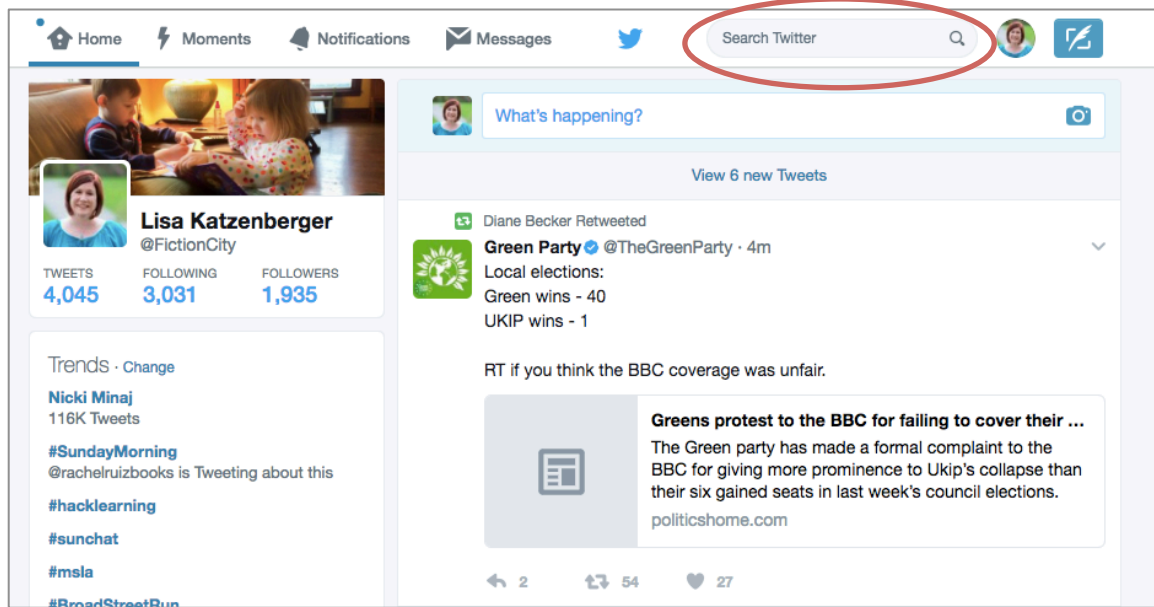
Home Moments Notifications Messages

Search Twitter

What's happening?

View 6 new Tweets

Lisa Katzenberger
@FictionCity

TWEETS
4,045

FOLLOWING
3,031

FOLLOWERS
1,935

Trends · Change

Nicki Minaj
116K Tweets

#SundayMorning
@rachelruizbooks is Tweeting about this

#hacklearning

#sunchat

#msla

#BroadStreetRun

Diane Becker Retweeted

Green Party @TheGreenParty · 4m

Local elections:
Green wins - 40
UKIP wins - 1

RT if you think the BBC coverage was unfair.

Greens protest to the BBC for failing to cover their ...
The Green party has made a formal complaint to the BBC for giving more prominence to Ukip's collapse than their six gained seats in last week's council elections.
politicshome.com

2 54 27